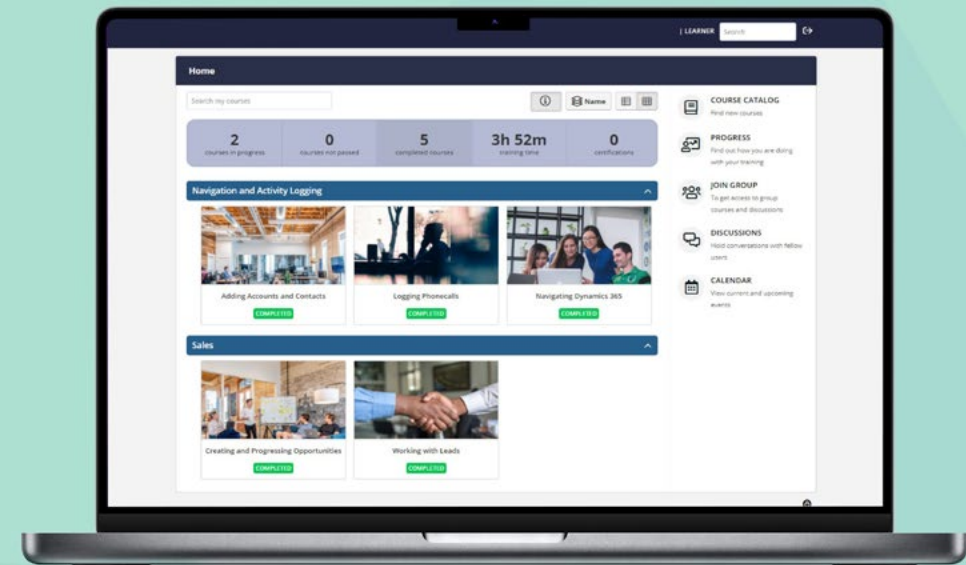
| LEARNER Search

Home

Search my courses

Name

| 2 | 0 | 5 | 3h 52m | 0 |
|---|---|---|---|---|
| courses in progress | courses not passed | completed courses | training time | certifications |

Navigation and Activity Logging

Adding Accounts and Contacts
COMPLETED

Logging Phonecalls
COMPLETED

Navigating Dynamics 365
COMPLETED

Sales

Creating and Progressing Opportunities
COMPLETED

Working with Leads
COMPLETED

COURSE CATALOG
Find new courses

PROGRESS
Find out how you are doing with your training

JOIN GROUP
To get access to group courses and discussions

DISCUSSIONS
Hold conversations with fellow users

CALENDAR
View current and upcoming events